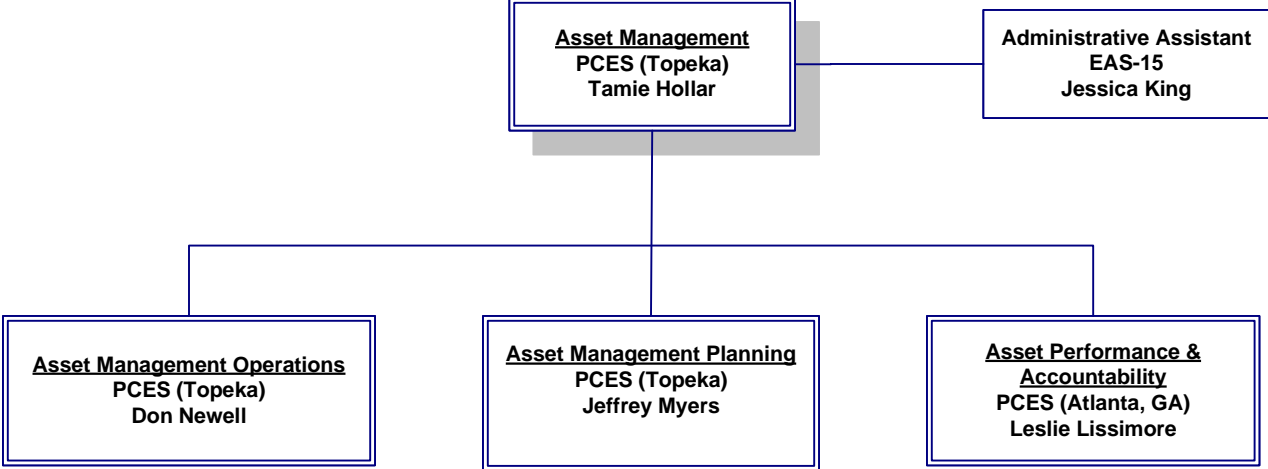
Asset Management
PCES (Topeka)
Tamie Hollar

Administrative Assistant
EAS-15
Jessica King

Asset Management Operations
PCES (Topeka)
Don Newell

Asset Management Planning
PCES (Topeka)
Jeffrey Myers

Asset Performance & Accountability
PCES (Atlanta, GA)
Leslie Lissimore